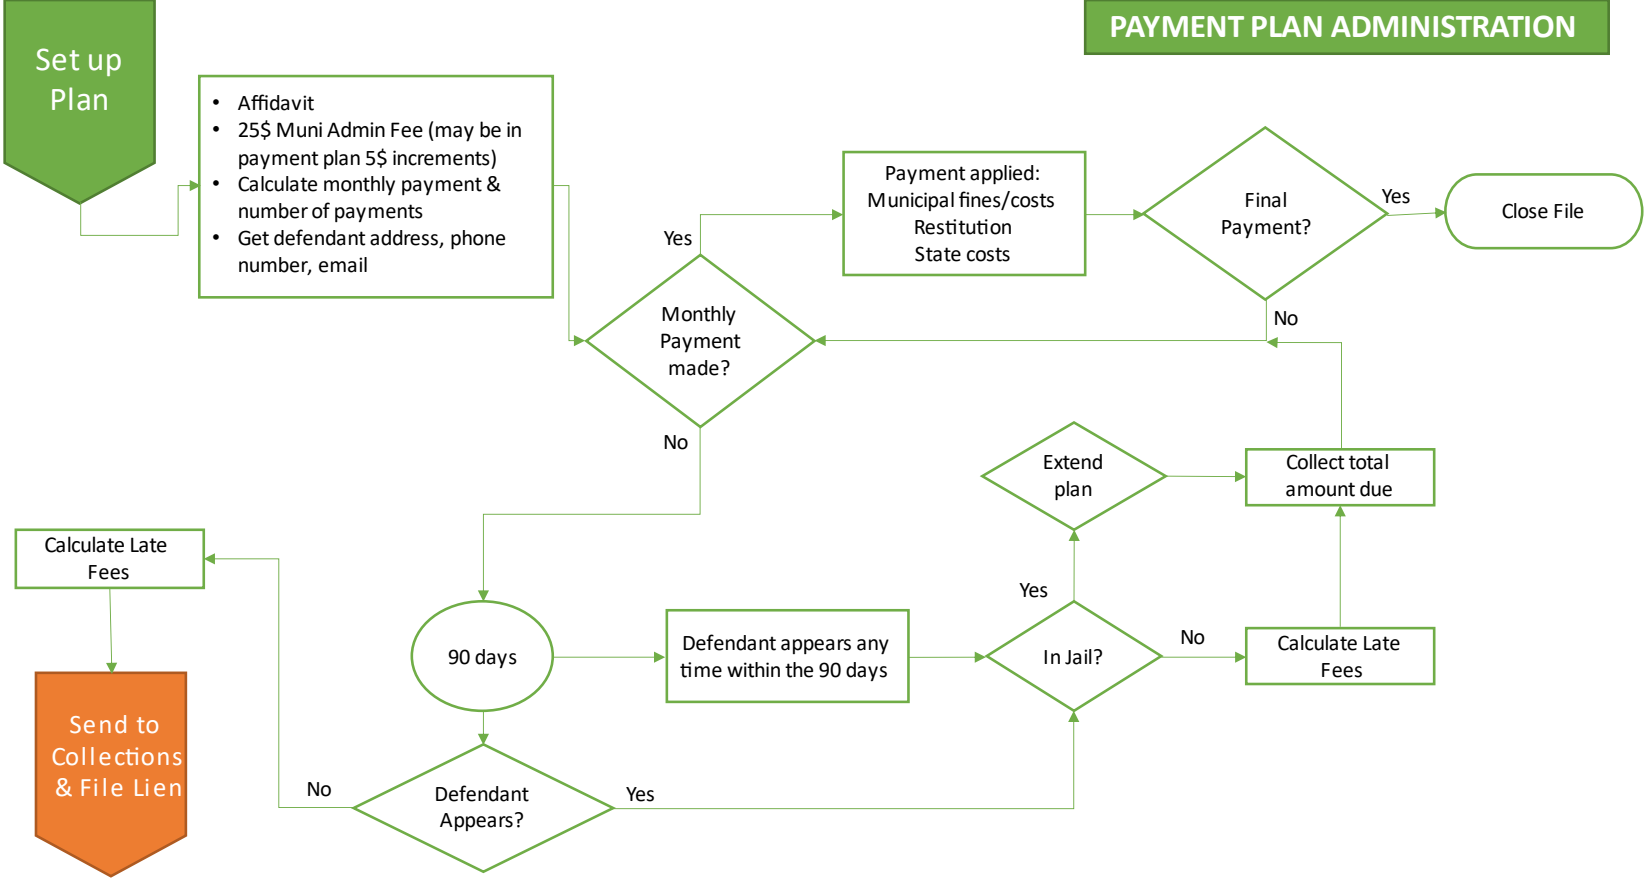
PAYMENT PLAN ADMINISTRATION

Set up Plan

- Affidavit
- 25$ Muni Admin Fee (may be in payment plan 5$ increments)
- Calculate monthly payment & number of payments
- Get defendant address, phone number, email

Yes

Payment applied:
Municipal fines/costs
Restitution
State costs

Final Payment?

Yes

Close File

No

Monthly Payment made?

No

Extend plan

Collect total amount due

Calculate Late Fees

Send to Collections & File Lien

90 days

Defendant appears any time within the 90 days

Yes

In Jail?

No

Calculate Late Fees

No

Defendant Appears?

Yes